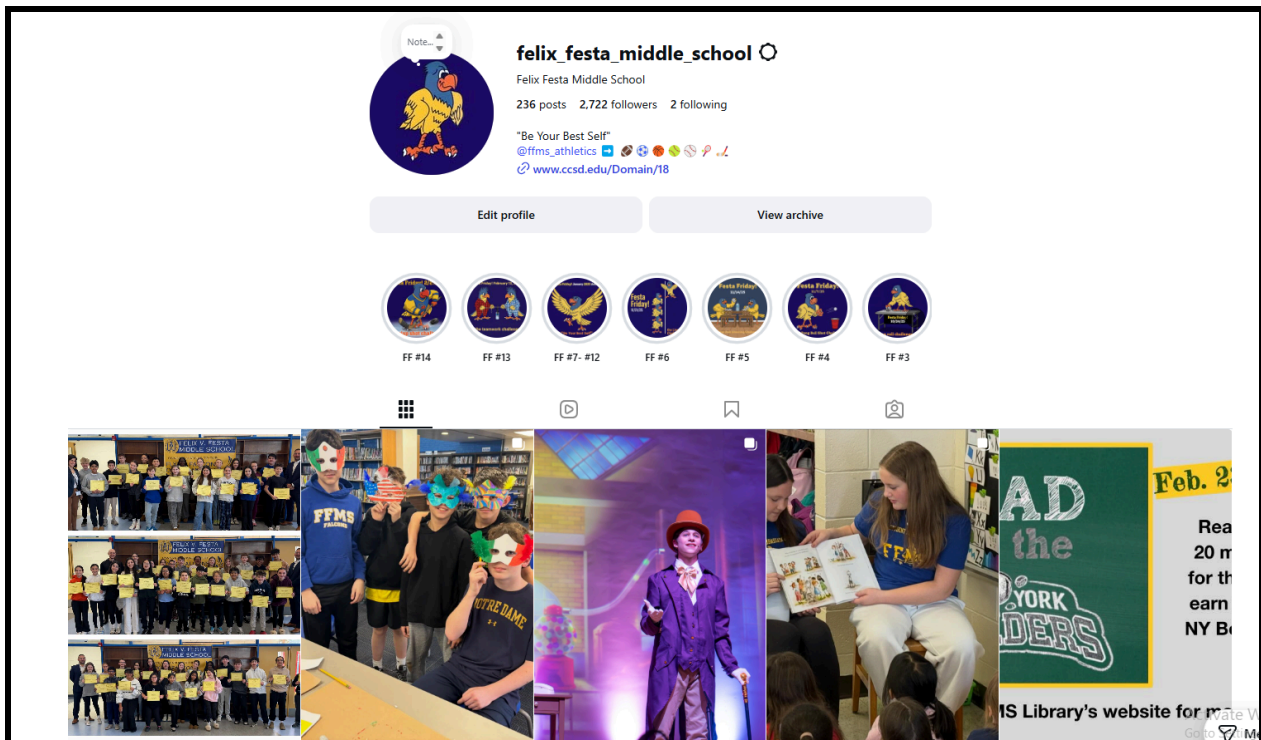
Note...

felix_festa_middle_school

Felix Festa Middle School

236 posts 2,722 followers 2 following

"Be Your Best Self"
@ffms_athletics ➡ 🏈⚽🏀🥎⚾🏑🏒
www.ccsd.edu/Domain/18

Edit profile

View archive

FF #14 FF #13 FF #7- #12 FF #6 FF #5 FF #4 FF #3

FELIX V. FESTA MIDDLE SCHOOL

FELIX V. FESTA MIDDLE SCHOOL

FELIX V. FESTA MIDDLE SCHOOL

FFMS FALCONS

NOTRE DAME

FFMS

AD the YORK DERS

Feb. 2

Rea 20 m for th earn NY B

MS Library's website for m

Activate Wi Go to